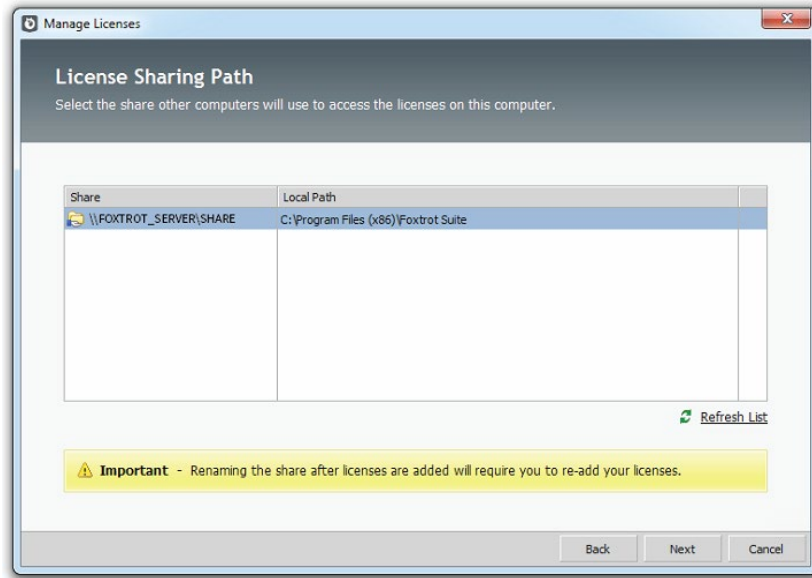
Manage Licenses

License Sharing Path

Select the share other computers will use to access the licenses on this computer.

| Share | Local Path |
|---|---|
| \\FOXTROT_SERVER\SHARE | C:\Program Files (x86)\Foxtrot Suite |

Refresh List

Important - Renaming the share after licenses are added will require you to re-add your licenses.

Back Next Cancel